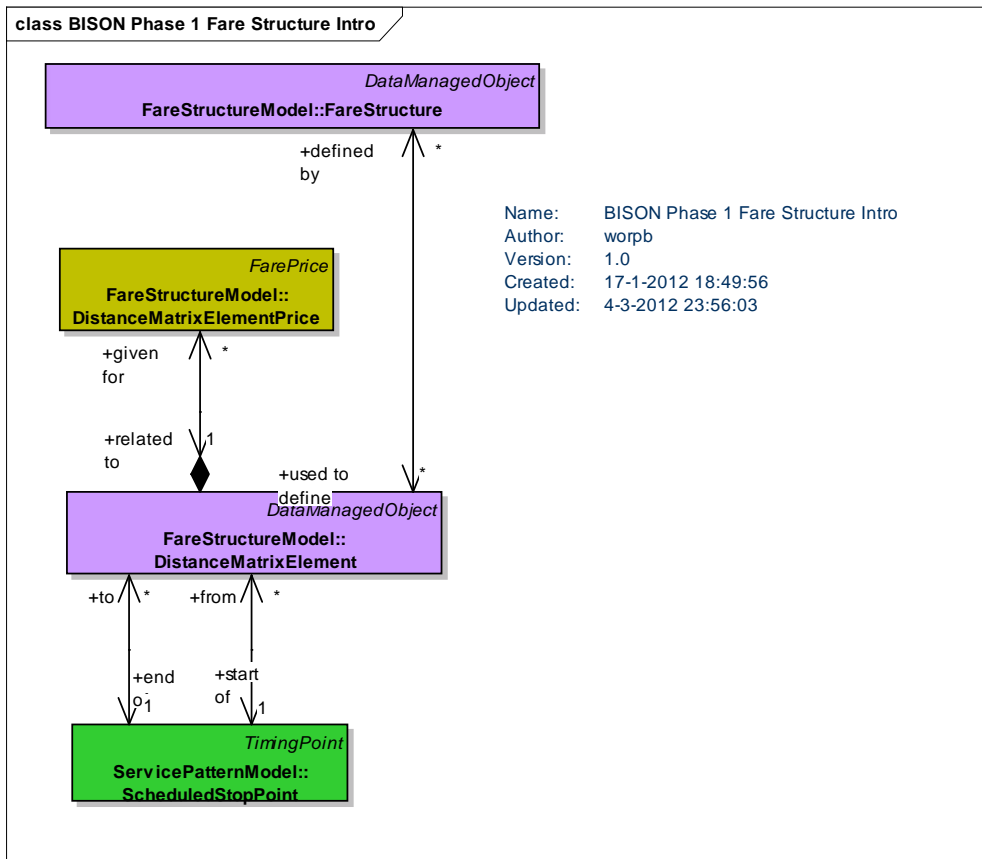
class BISON Phase 1 Fare Structure Intro

DataManagedObject
FareStructureModel::FareStructure

+defined by
*

Name: BISON Phase 1 Fare Structure Intro
Author: worpb
Version: 1.0
Created: 17-1-2012 18:49:56
Updated: 4-3-2012 23:56:03

FarePrice
FareStructureModel:: DistanceMatrixElementPrice

+given for
*

+related to
1

+used to define
*

DataManagedObject
FareStructureModel:: DistanceMatrixElement

+to
*
+from
*

+end of
1
+start of
1

TimingPoint
ServicePatternModel:: ScheduledStopPoint